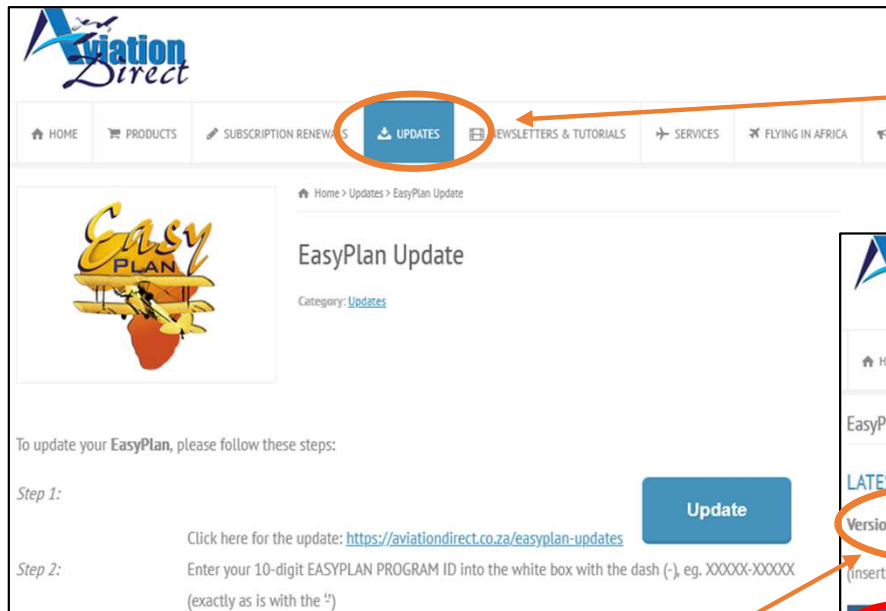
Aviation Direct

HOME
PRODUCTS
SUBSCRIPTION RENEWALS
UPDATES
NEWSLETTERS & TUTORIALS
SERVICES
FLYING IN AFRICA

Home > Updates > EasyPlan Update

Easy PLAN

EasyPlan Update

Category: Updates

To update your EasyPlan, please follow these steps:

Step 1:

Update

Click here for the update: https://aviationdirect.co.za/easyplan-updates

Step 2:

Enter your 10-digit EASYPLAN PROGRAM ID into the white box with the dash (-), eg. XXXXX-XXXXX (exactly as is with the '-')

EasyP

LATES

Versio

(insert